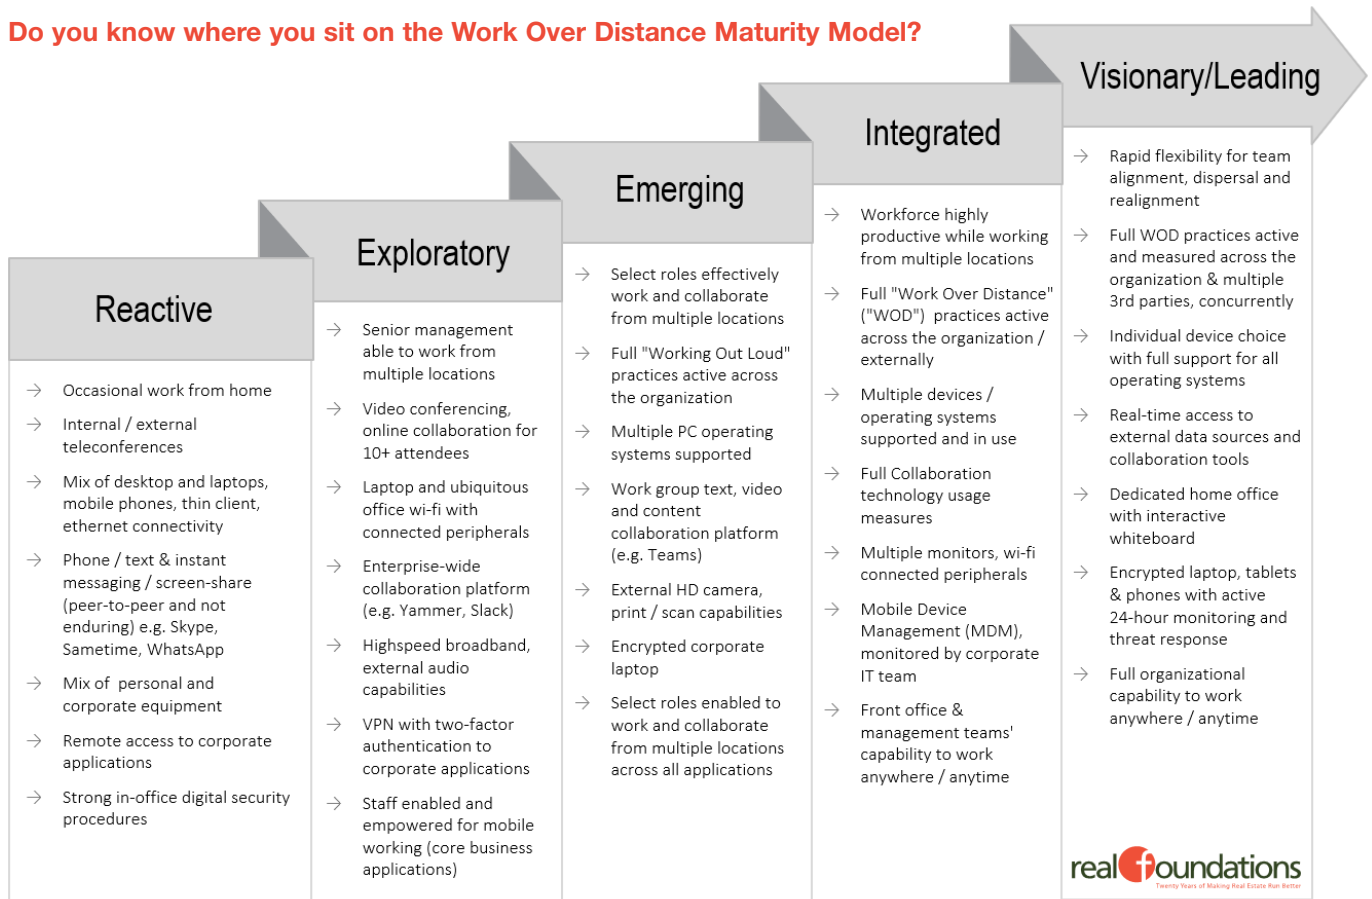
Do you know where you sit on the Work Over Distance Maturity Model?

Reactive

→ Occasional work from home

→ Internal / external teleconferences

→ Mix of desktop and laptops, mobile phones, thin client, ethernet connectivity

→ Phone / text & instant messaging / screen-share (peer-to-peer and not enduring) e.g. Skype, Sametime, WhatsApp

→ Mix of personal and corporate equipment

→ Remote access to corporate applications

→ Strong in-office digital security procedures

Exploratory

→ Senior management able to work from multiple locations

→ Video conferencing, online collaboration for 10+ attendees

→ Laptop and ubiquitous office wi-fi with connected peripherals

→ Enterprise-wide collaboration platform (e.g. Yammer, Slack)

→ Highspeed broadband, external audio capabilities

→ VPN with two-factor authentication to corporate applications

→ Staff enabled and empowered for mobile working (core business applications)

Emerging

→ Select roles effectively work and collaborate from multiple locations

→ Full "Working Out Loud" practices active across the organization

→ Multiple PC operating systems supported

→ Work group text, video and content collaboration platform (e.g. Teams)

→ External HD camera, print / scan capabilities

→ Encrypted corporate laptop

→ Select roles enabled to work and collaborate from multiple locations across all applications

Integrated

→ Workforce highly productive while working from multiple locations

→ Full "Work Over Distance" ("WOD") practices active across the organization / externally

→ Multiple devices / operating systems supported and in use

→ Full Collaboration technology usage measures

→ Multiple monitors, wi-fi connected peripherals

→ Mobile Device Management (MDM), monitored by corporate IT team

→ Front office & management teams' capability to work anywhere / anytime

Visionary/Leading

→ Rapid flexibility for team alignment, dispersal and realignment

→ Full WOD practices active and measured across the organization & multiple 3rd parties, concurrently

→ Individual device choice with full support for all operating systems

→ Real-time access to external data sources and collaboration tools

→ Dedicated home office with interactive whiteboard

→ Encrypted laptop, tablets & phones with active 24-hour monitoring and threat response

→ Full organizational capability to work anywhere / anytime

realfoundations
Twenty Years of Making Real Estate Run Better